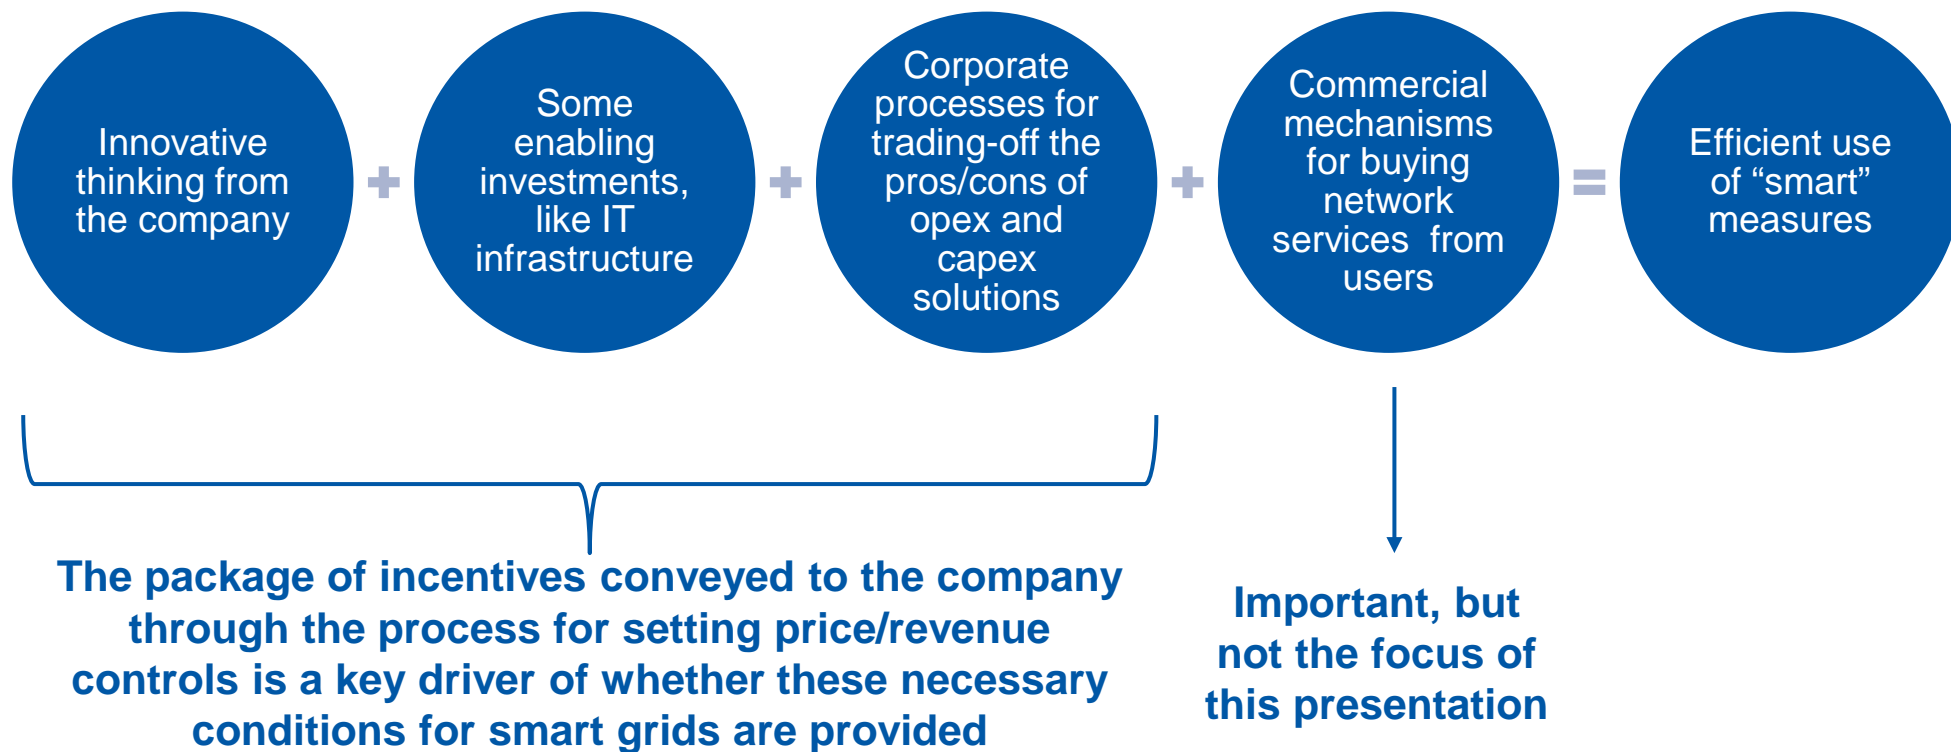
Innovative thinking from the company

+

Some enabling investments, like IT infrastructure

+

Corporate processes for trading-off the pros/cons of opex and capex solutions

+

Commercial mechanisms for buying network services from users

=

Efficient use of “smart” measures

The package of incentives conveyed to the company through the process for setting price/revenue controls is a key driver of whether these necessary conditions for smart grids are provided

Important, but not the focus of this presentation